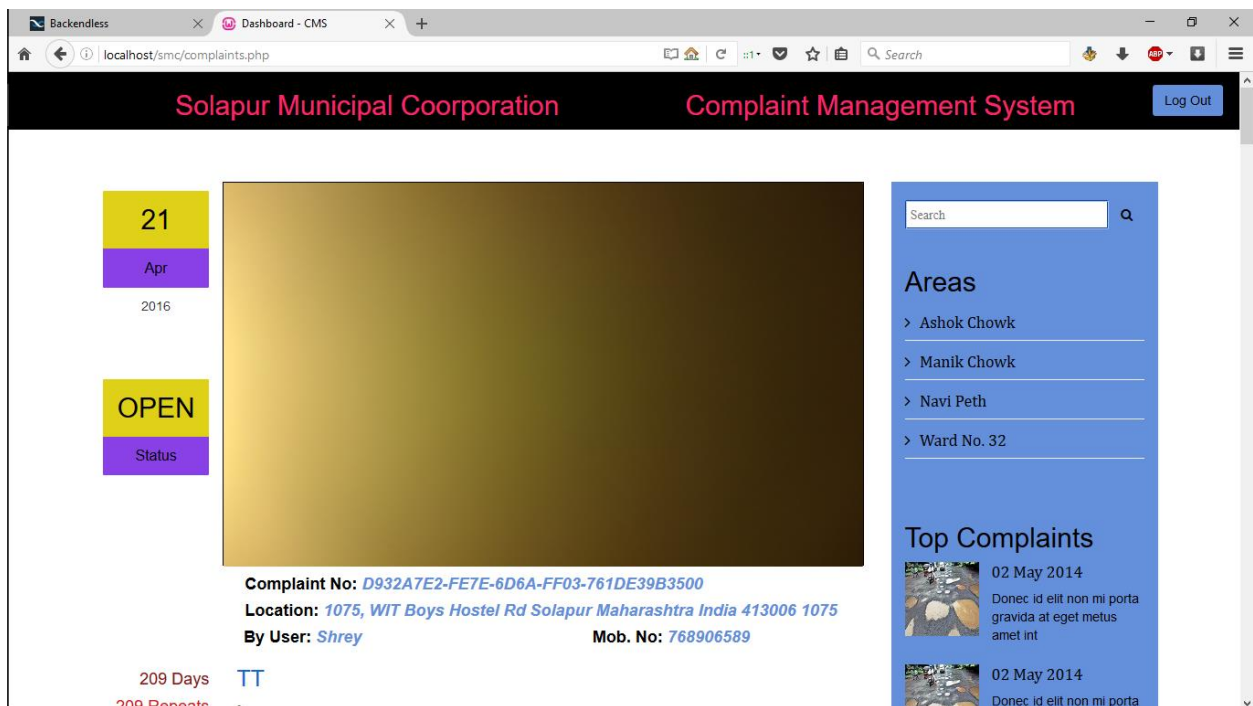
Backendless
Dashboard - CMS
localhost/smc/complaints.php
Search

Solapur Municipal Coorporation
Complaint Management System
Log Out

21
Apr
2016

OPEN
Status

Complaint No: D932A7E2-FE7E-6D6A-FF03-761DE39B3500
Location: 1075, WIT Boys Hostel Rd Solapur Maharashtra India 413006 1075
By User: Shrey
Mob. No: 768906589

209 Days
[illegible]
TT

Search

Areas
> Ashok Chowk
> Manik Chowk
> Navi Peth
> Ward No. 32

Top Complaints
02 May 2014
Donec id elit non mi porta gravida at eget metus amet int
02 May 2014
Donec id elit non mi porta